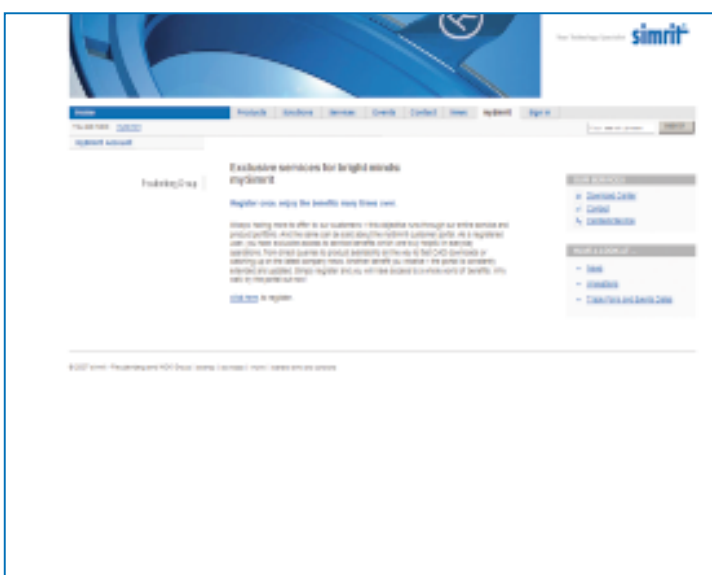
Your Technology Specialist simrit

Home | Products | Solutions | Services | Events | Contact | News | mySimrit | Sign in

You are here: mySimrit

mySimrit account

Exclusive services for bright minds mySimrit

Register once, enjoy the benefits many times over.

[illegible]

Click here to register.

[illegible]

Download Center

Contact

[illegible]

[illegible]

News

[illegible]

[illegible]

© 2007 simrit - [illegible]